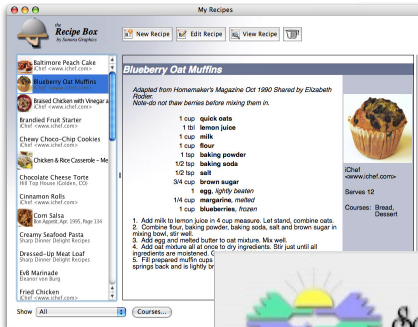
My Recipes

the Recipe Box by Sumoria Graphics

New Recipe | Edit Recipe | View Recipe

Baltimore Peach Cake
iChef <www.ichef.com>
Blueberry Oat Muffins
iChef <www.ichef.com>
Braised Chicken with Vinegar a
iChef <www.ichef.com>
Brandied Fruit Starter
iChef <www.ichef.com>
Chewy Choco-Chip Cookies
iChef <www.ichef.com>
Chicken & Rice Casserole - Me
Chocolate Cheese Torte
Hill Top House (Golden, CO)
Cinnamon Rolls
iChef <www.ichef.com>
Corn Salsa
Bon Appetit, Apr 1995, Page 134
Creamy Seafood Pasta
Sharp Dinner Delight Recipes
Dressed-Up Meat Loaf
Sharp Dinner Delight Recipes
Ev8 Marinade
Eleanor von Burg
Fried Chicken
iChef <www.ichef.com>

Show All | Courses...

Blueberry Oat Muffins

Adapted from Homemaker's Magazine Oct 1990 Shared by Elizabeth Rodier.
Note-do not thaw berries before mixing them in.

| 1 cup | quick oats |
|---|---|
| 1 tbl | lemon juice |
| 1 cup | milk |
| 1 cup | flour |
| 1 tsp | baking powder |
| 1/2 tsp | baking soda |
| 1/2 tsp | salt |
| 3/4 cup | brown sugar |
| 1 | egg, lightly beaten |
| 1/4 cup | margarine, melted |
| 1 cup | blueberries, frozen |

1. Add milk to lemon juice in a 4 cup measure. Let stand, combine oats.
2. Combine flour, baking powder, baking soda, salt and brown sugar in mixing bowl, stir well.
3. Add egg and melted butter to oat mixture. Mix well.
4. Add oat mixture all at once to dry ingredients. Stir just until all ingredients are moistened. G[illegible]
5. Fill prepared muffin cups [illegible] springs back and is lightly b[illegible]

iChef <www.ichef.com>

Serves 12

Courses: Bread, Dessert